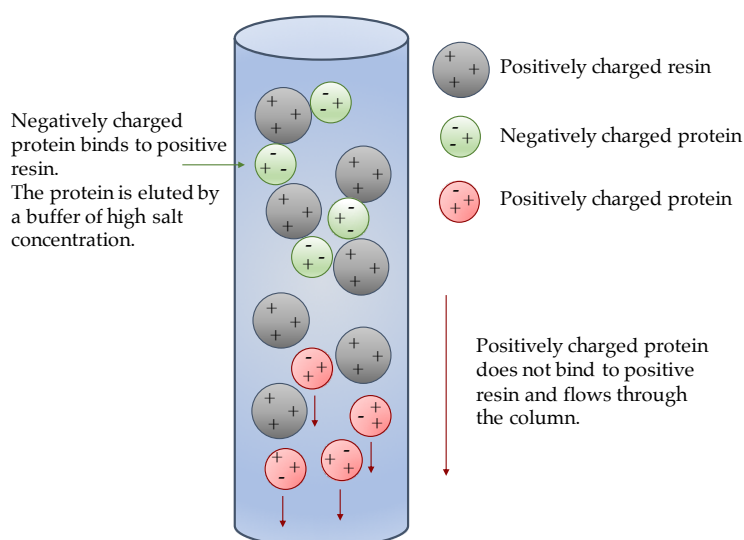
Negatively charged protein binds to positive resin.
The protein is eluted by a buffer of high salt concentration.

Positively charged resin

Negatively charged protein

Positively charged protein

Positively charged protein does not bind to positive resin and flows through the column.